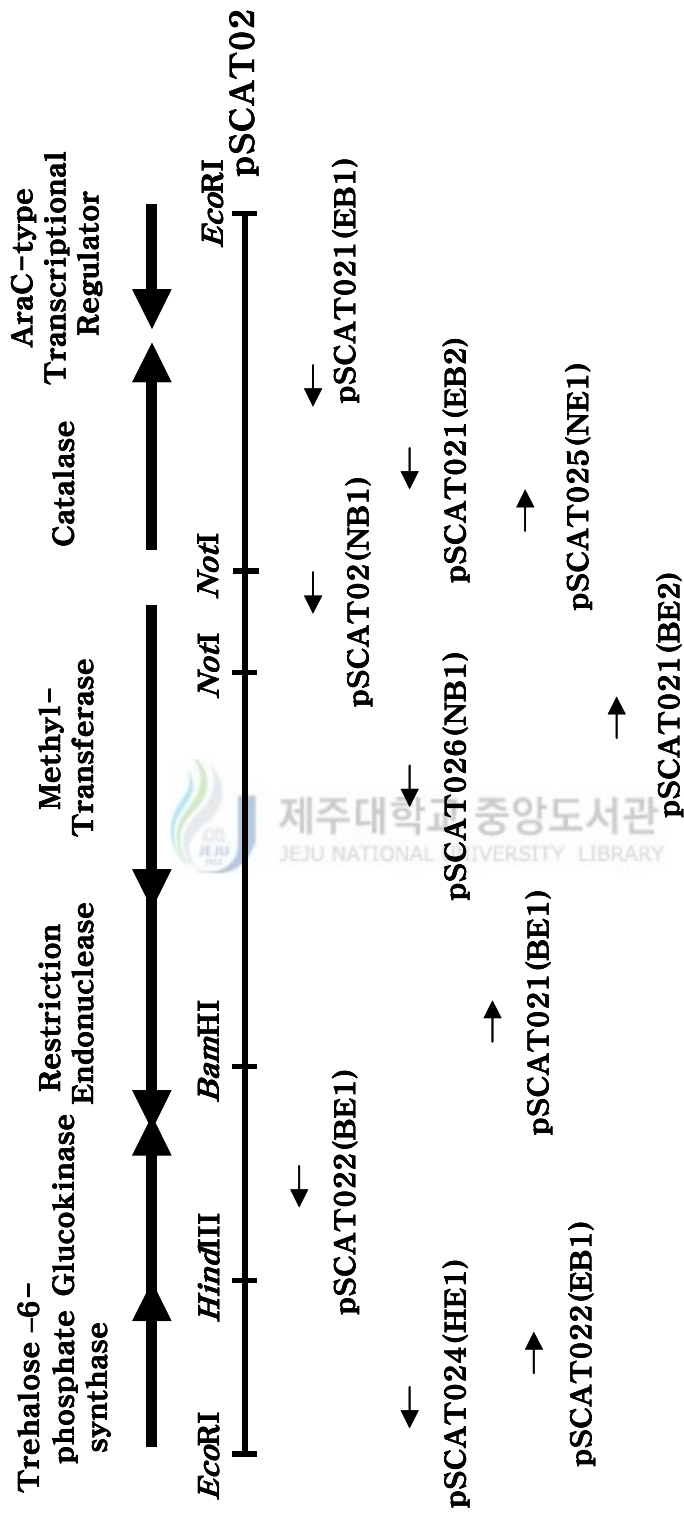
pSCAT02

AraC-type Transcriptional Regulator

Catalase

Methyl-Transferase

Restriction Endonuclease

Glucokinase

Trehalose-6-phosphate synthase

EcoRI

NotI

NotI

BamHI

HindIII

EcoRI

pSCAT021(EB1)

pSCAT021(EB2)

pSCAT025(NE1)

pSCAT02(NB1)

pSCAT021(BE2)

pSCAT026(NB1)

pSCAT021(BE1)

pSCAT022(BE1)

pSCAT024(HE1)

pSCAT022(EB1)

제주대학교 중앙도서관
JEJU NATIONAL UNIVERSITY LIBRARY